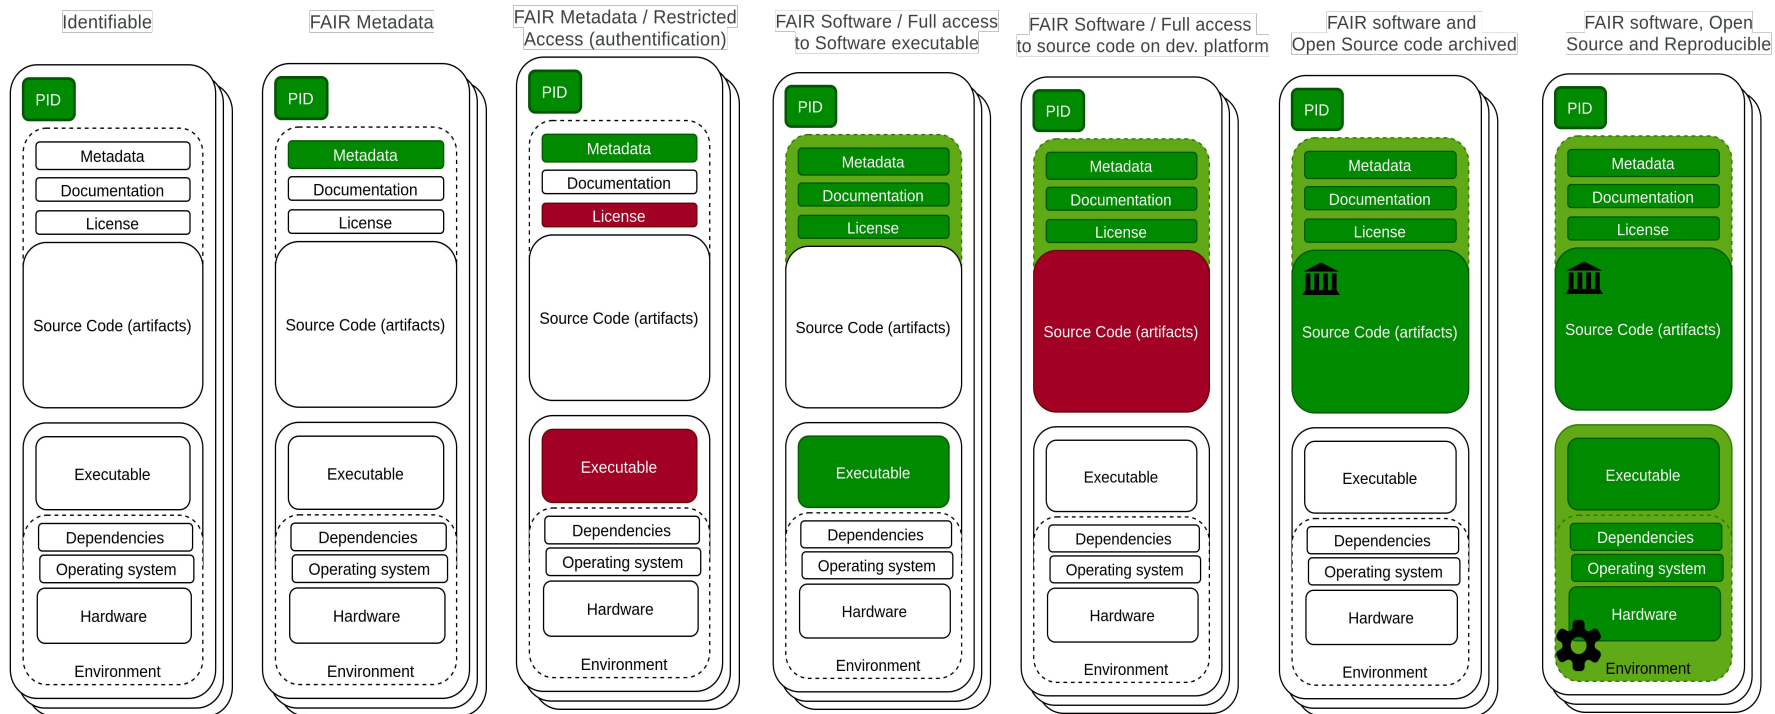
Identifiable

PID
Metadata
Documentation
License
Source Code (artifacts)
Executable
Dependencies
Operating system
Hardware
Environment

FAIR Metadata

PID
Metadata
Documentation
License
Source Code (artifacts)
Executable
Dependencies
Operating system
Hardware
Environment

FAIR Metadata / Restricted Access (authentification)

PID
Metadata
Documentation
License
Source Code (artifacts)
Executable
Dependencies
Operating system
Hardware
Environment

FAIR Software / Full access to Software executable

PID
Metadata
Documentation
License
Source Code (artifacts)
Executable
Dependencies
Operating system
Hardware
Environment

FAIR Software / Full access to source code on dev. platform

PID
Metadata
Documentation
License
Source Code (artifacts)
Executable
Dependencies
Operating system
Hardware
Environment

FAIR software and Open Source code archived

PID
Metadata
Documentation
License
Source Code (artifacts)
Executable
Dependencies
Operating system
Hardware
Environment

FAIR software, Open Source and Reproducible

PID
Metadata
Documentation
License
Source Code (artifacts)
Executable
Dependencies
Operating system
Hardware
Environment